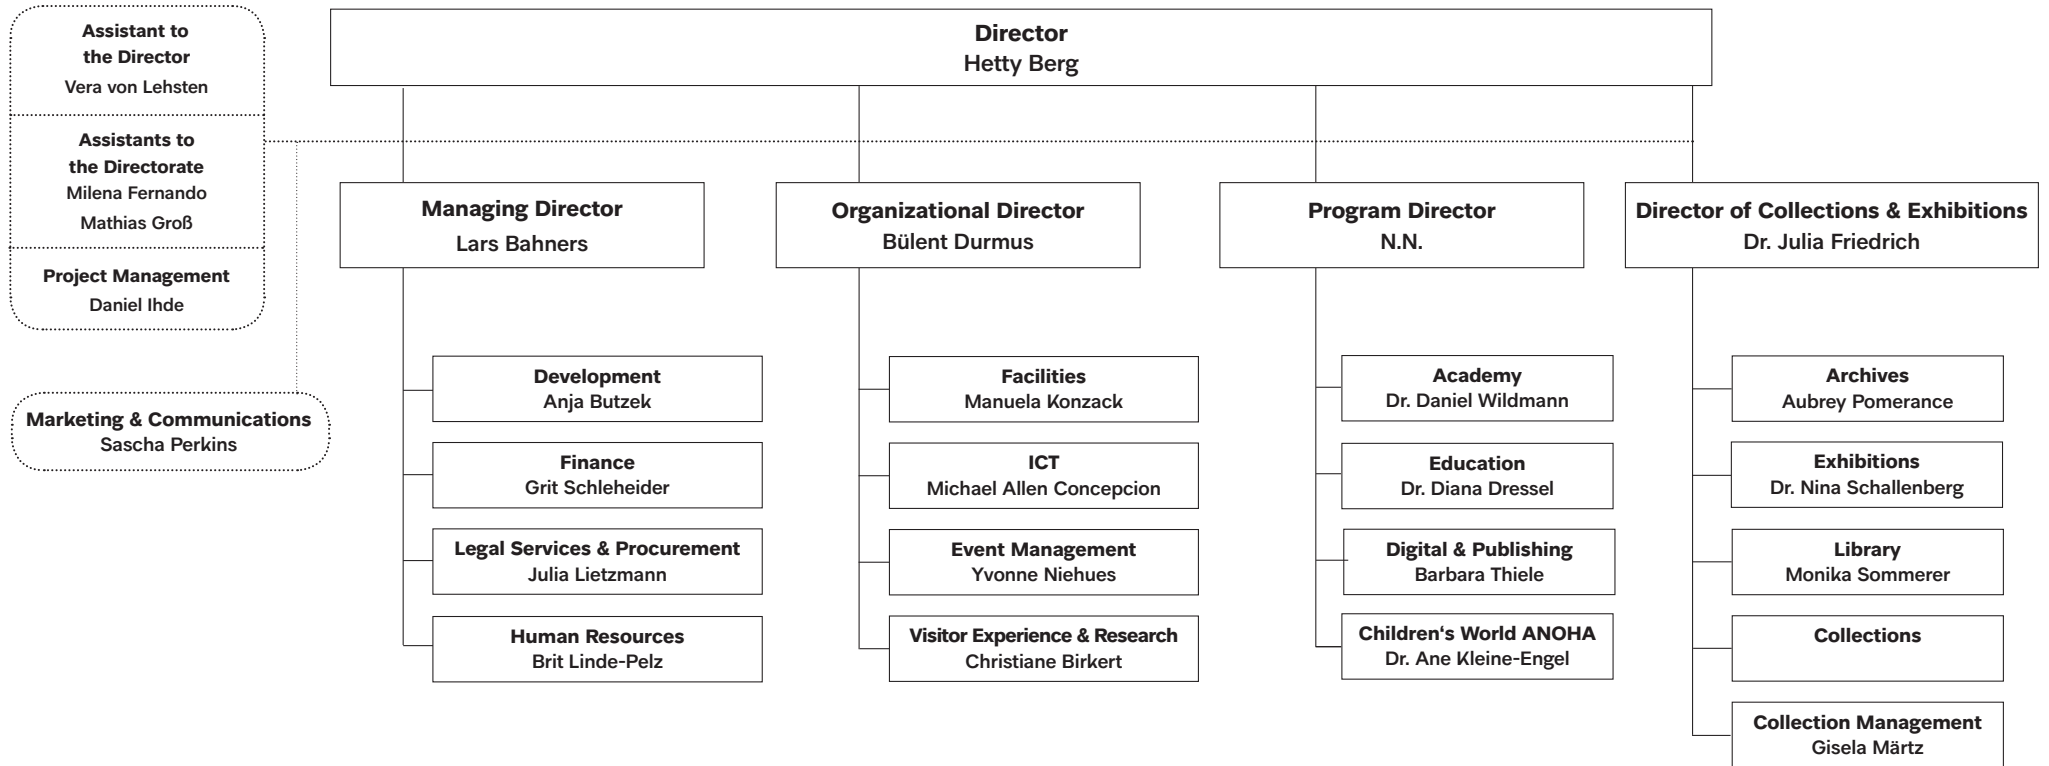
Assistant to the Director
Vera von Lehsten

Assistants to the Directorate
Milena Fernando
Mathias Groß

Project Management
Daniel Ihde

Marketing & Communications
Sascha Perkins

Director
Hetty Berg

Managing Director
Lars Bahners

Development
Anja Butzek

Finance
Grit Schleheider

Legal Services & Procurement
Julia Lietzmann

Human Resources
Brit Linde-Pelz

Organizational Director
Bülent Durmus

Facilities
Manuela Konzack

ICT
Michael Allen Concepcion

Event Management
Yvonne Niehues

Visitor Experience & Research
Christiane Birkert

Program Director
N.N.

Academy
Dr. Daniel Wildmann

Education
Dr. Diana Dressel

Digital & Publishing
Barbara Thiele

Children‘s World ANOHA
Dr. Ane Kleine-Engel

Director of Collections & Exhibitions
Dr. Julia Friedrich

Archives
Aubrey Pomerance

Exhibitions
Dr. Nina Schallenberg

Library
Monika Sommerer

Collections

Collection Management
Gisela Märtz